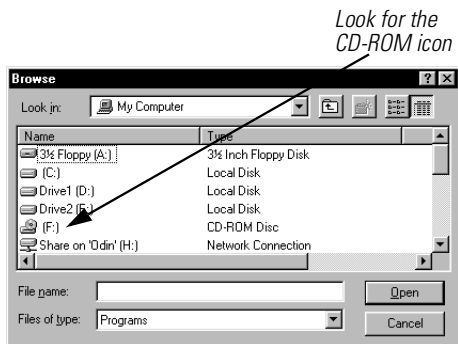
Look for the CD-ROM icon

Browse

?

Look in: My Computer

| Name | Type |
|---|---|
| 3½ Floppy (A:) | 3½ Inch Floppy Disk |
| (C:) | Local Disk |
| Drive1 (D:) | Local Disk |
| Drive2 (E:) | Local Disk |
| (F:) | CD-ROM Disc |
| Share on 'Odin' (H:) | Network Connection |

File name:

Open

Files of type: Programs

Cancel